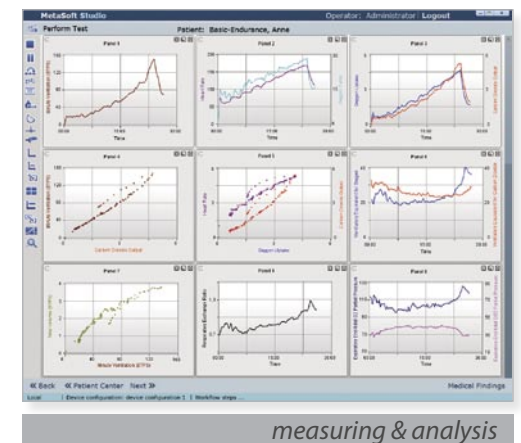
MetaSoft Studio

Operator: Administrator | Logout

Perform Test

Patient: Basic-Endurance, Anne

Panel 1

Panel 2

Panel 3

Panel 4

Panel 5

Panel 6

Panel 7

Panel 8

Panel 9

Time

Time

Time

Carbon Dioxide Output

Oxygen Uptake

Time

Minute Ventilation

Time

Time

« Back

« Patient Center

Next »

Medical Findings

Local | Device configuration: device configuration 1 | Workflow steps ...

measuring & analysis